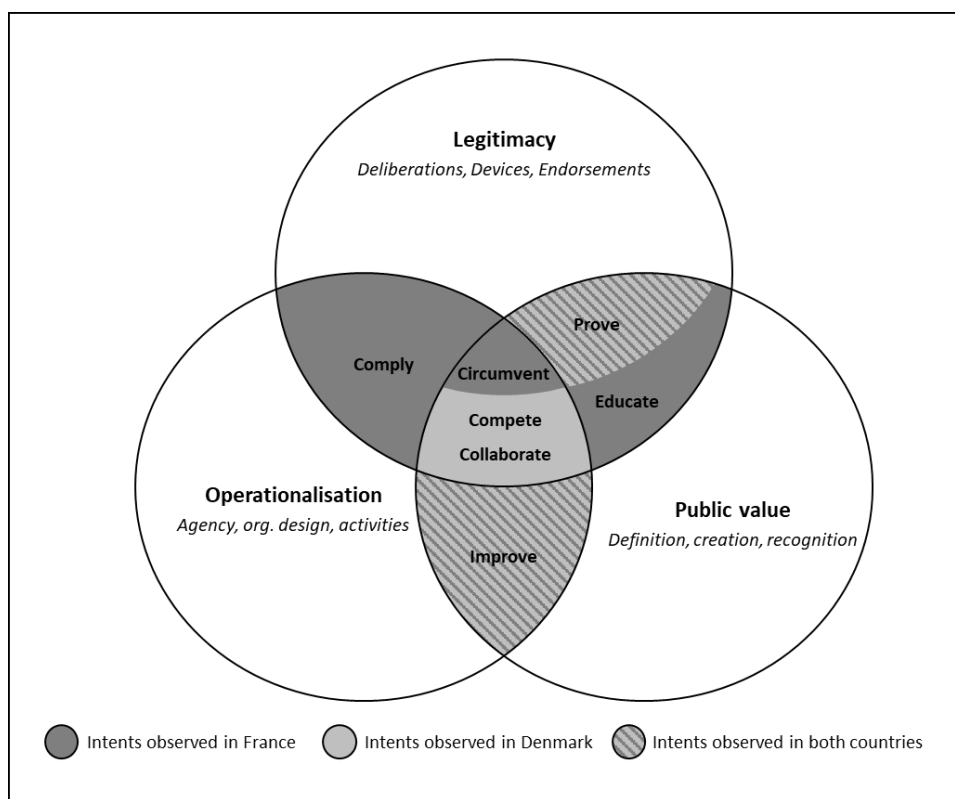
Legitimacy
Deliberations, Devices, Endorsements

Prove

Comply

Circumvent

Educate

Compete

Collaborate

Operationalisation
Agency, org. design, activities

Improve

Public value
Definition, creation, recognition

Intents observed in France
Intents observed in Denmark
Intents observed in both countries